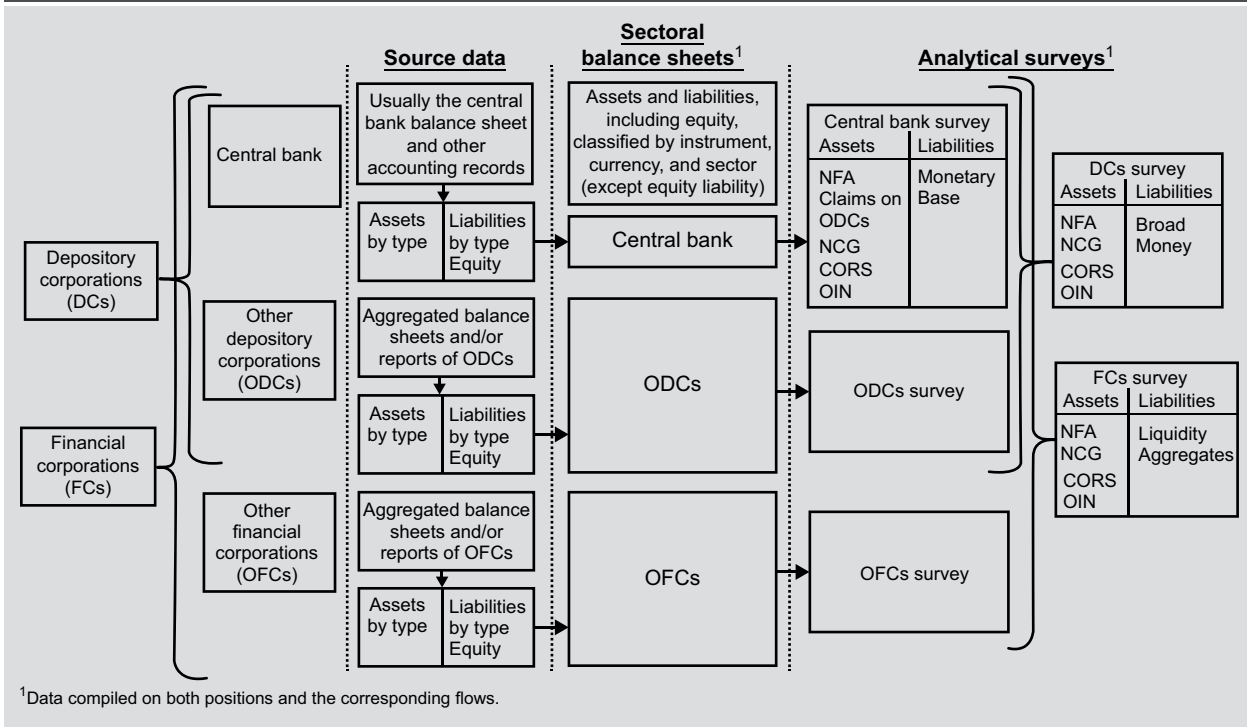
Source data

Sectoral balance sheets$^1$

Analytical surveys$^1$

Depository corporations (DCs)

Financial corporations (FCs)

Central bank

Usually the central bank balance sheet and other accounting records

| Assets by type | Liabilities by type Equity |
|---|---|

Assets and liabilities, including equity, classified by instrument, currency, and sector (except equity liability)

Central bank

Central bank survey

| Assets | Liabilities |
|---|---|
| NFA Claims on ODCs NCG CORS OIN | Monetary Base |

DCs survey

| Assets | Liabilities |
|---|---|
| NFA NCG CORS OIN | Broad Money |

Other depository corporations (ODCs)

Aggregated balance sheets and/or reports of ODCs

| Assets by type | Liabilities by type Equity |
|---|---|

ODCs

ODCs survey

FCs survey

| Assets | Liabilities |
|---|---|
| NFA NCG CORS OIN | Liquidity Aggregates |

Other financial corporations (OFCs)

Aggregated balance sheets and/or reports of OFCs

| Assets by type | Liabilities by type Equity |
|---|---|

OFCs

OFCs survey

$^1$Data compiled on both positions and the corresponding flows.